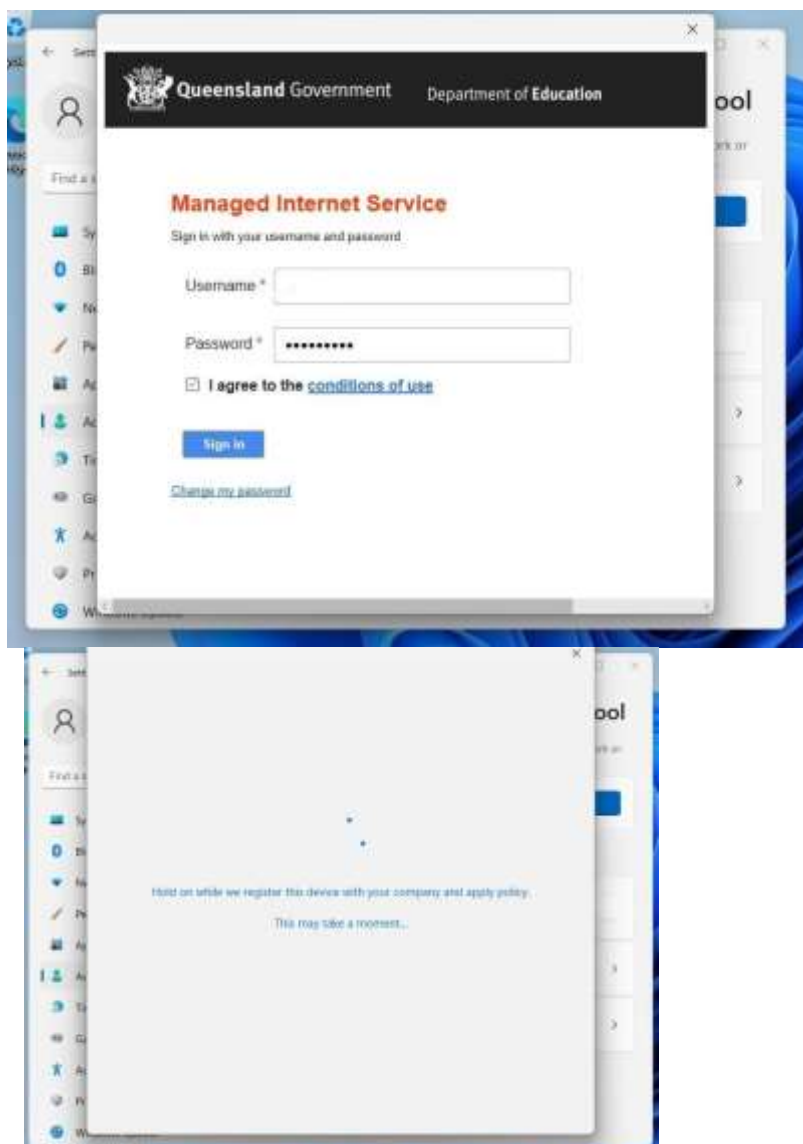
Queensland Government Department of Education

Managed Internet Service

Sign in with your username and password

Username *

Password * ••••••••••

I agree to the conditions of use

Sign in

Change my password

ool

Hold on while we register this device with your company and apply policy.

This may take a moment...

ool